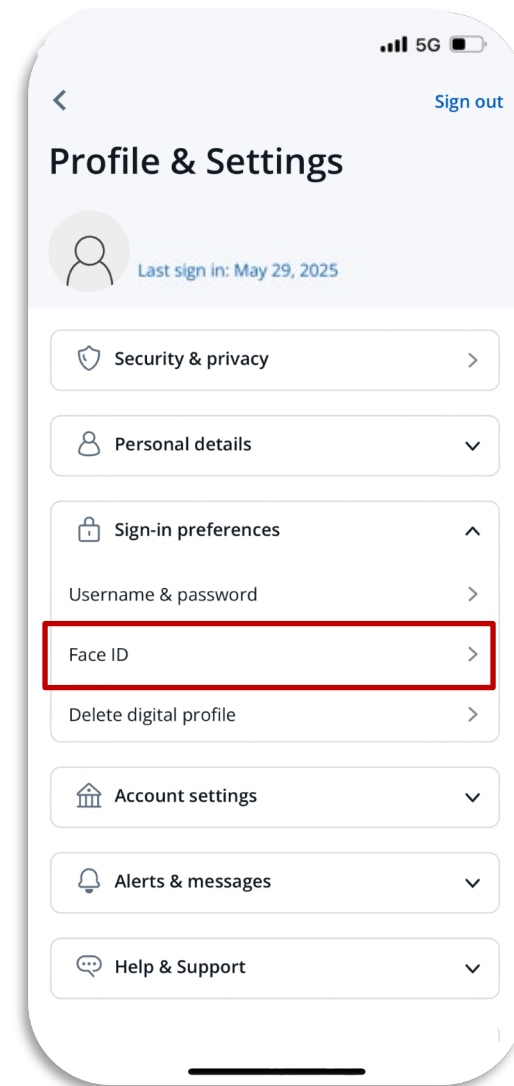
5G

Sign out

Profile & Settings

Last sign in: May 29, 2025

Security & privacy

Personal details

Sign-in preferences

Username & password

Face ID

Delete digital profile

Account settings

Alerts & messages

Help & Support